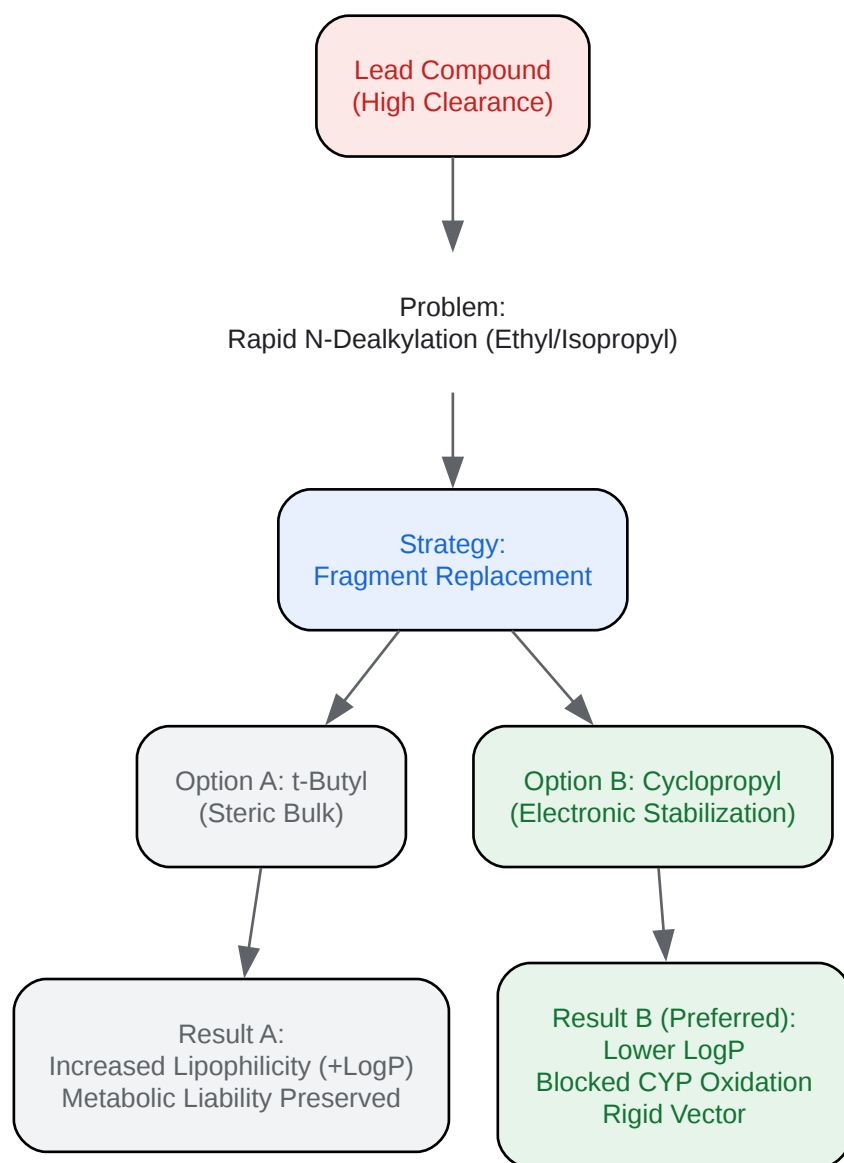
Lead Compound
(High Clearance)

Problem:
Rapid N-Dealkylation (Ethyl/Isopropyl)

Strategy:
Fragment Replacement

Option A: t-Butyl
(Steric Bulk)

Option B: Cyclopropyl
(Electronic Stabilization)

Result A:
Increased Lipophilicity (+LogP)
Metabolic Liability Preserved

Result B (Preferred):
Lower LogP
Blocked CYP Oxidation
Rigid Vector